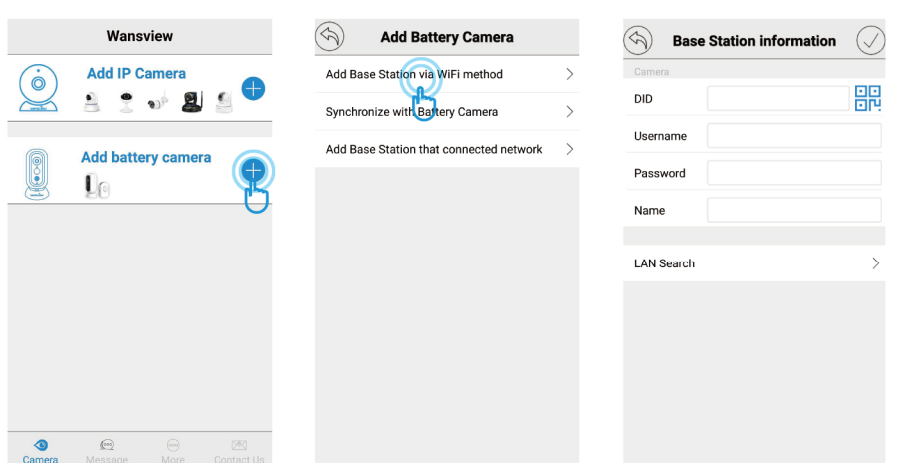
Wansview

Add IP Camera

Add battery camera

Camera Message More Contact Us

Add Battery Camera

Add Base Station via WiFi method

Synchronize with Battery Camera

Add Base Station that connected network

Base Station information

Camera

DID

Username

Password

Name

LAN Search